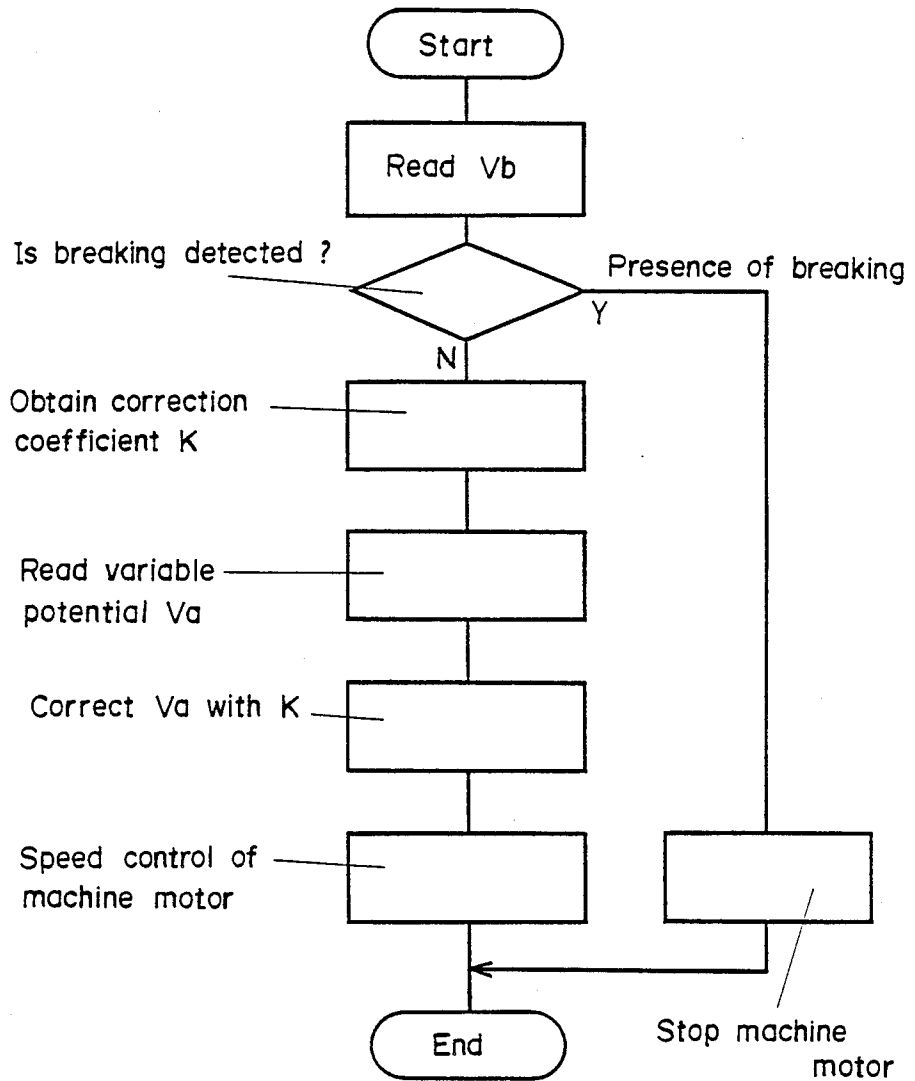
Start

Read Vb

Is breaking detected ?

Presence of breaking

Y

N

Obtain correction coefficient K

Read variable potential Va

Correct Va with K

Speed control of machine motor

Stop machine motor

End